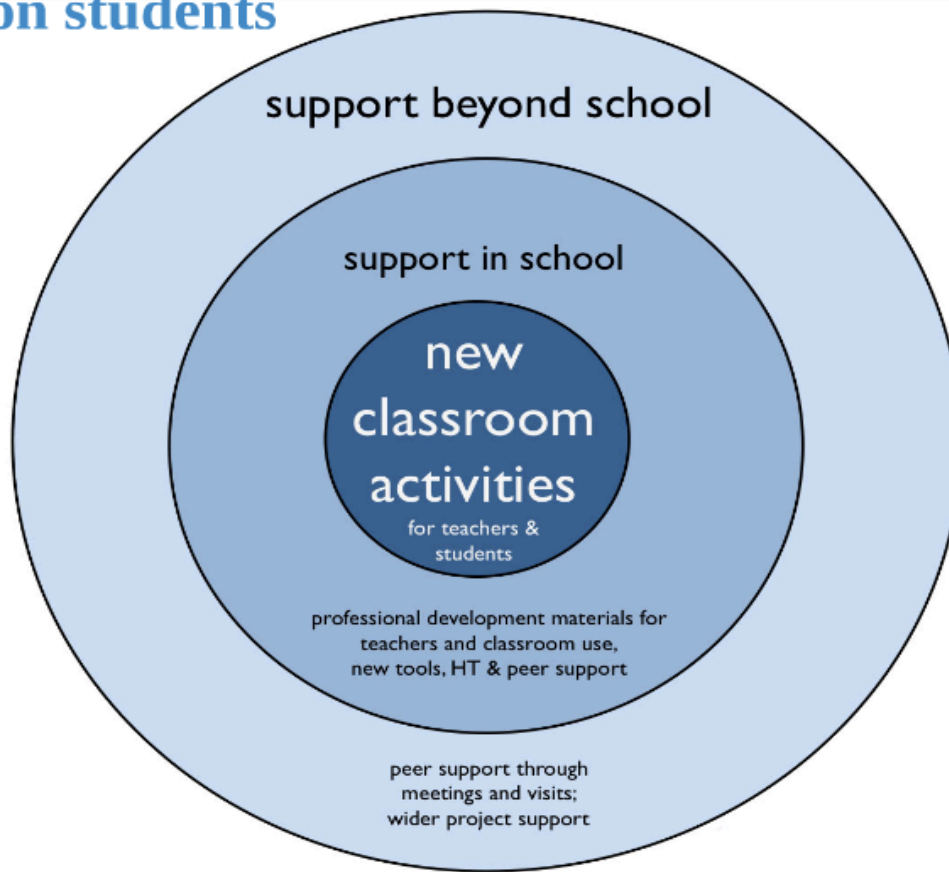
on students

support beyond school

support in school

new classroom activities

for teachers & students

professional development materials for teachers and classroom use, new tools, HT & peer support

peer support through meetings and visits; wider project support